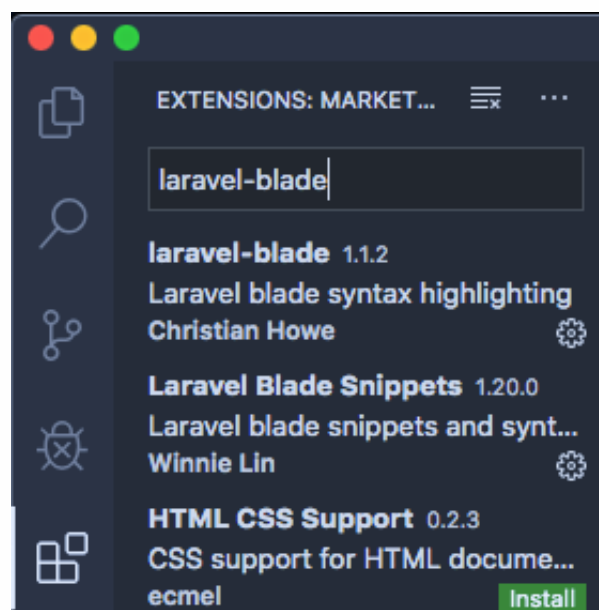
EXTENSIONS: MARKET...

laravel-blade

laravel-blade 1.1.2
Laravel blade syntax highlighting
Christian Howe

Laravel Blade Snippets 1.20.0
Laravel blade snippets and synt...
Winnie Lin

HTML CSS Support 0.2.3
CSS support for HTML docume...
ecmel
Install